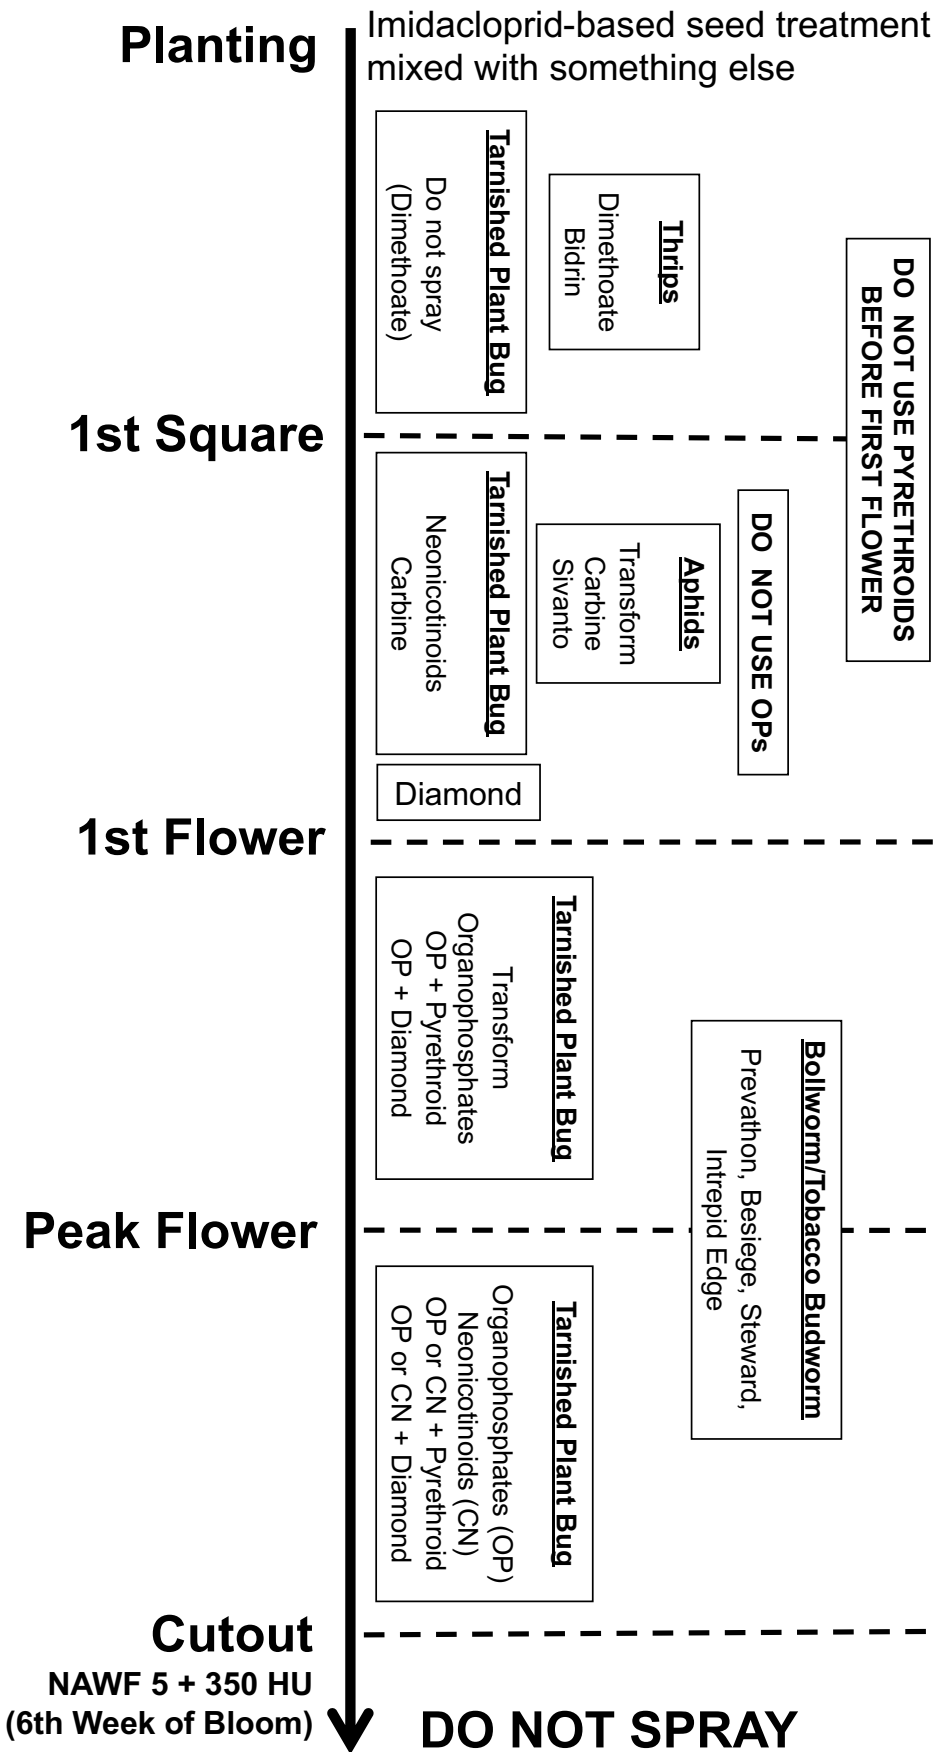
Planting

Imidacloprid-based seed treatment mixed with something else

Tarnished Plant Bug
Do not spray
(Dimethoate)

Thrips
Dimethoate
Bidrin

DO NOT USE PYRETHROIDS BEFORE FIRST FLOWER

1st Square

Tarnished Plant Bug
Neonicotinoids
Carbine

Aphids
Transform
Carbine
Sivanto

DO NOT USE OPs

Diamond

1st Flower

Tarnished Plant Bug
Transform
Organophosphates
OP + Pyrethroid
OP + Diamond

Bollworm/Tobacco Budworm
Prevathon, Besiege, Steward, Intrepid Edge

Peak Flower

Tarnished Plant Bug
Organophosphates (OP)
Neonicotinoids (CN)
OP or CN + Pyrethroid
OP or CN + Diamond

Cutout
NAWF 5 + 350 HU
(6th Week of Bloom)

DO NOT SPRAY